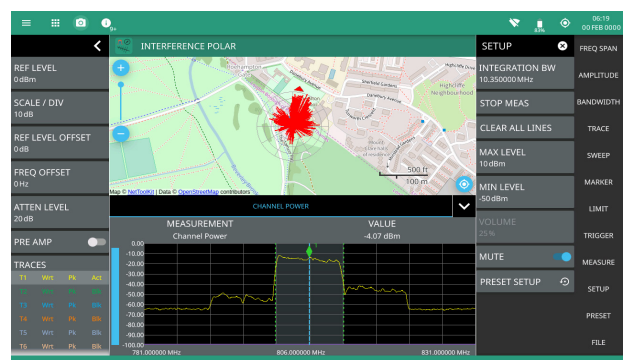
9+

83%

06:19
00 FEB 0000

INTERFERENCE POLAR

REF LEVEL
0 dBm

SCALE / DIV
10 dB

REF LEVEL OFFSET
0 dB

FREQ OFFSET
0 Hz

ATTEN LEVEL
20 dB

PRE AMP

TRACES

| T1 | Wrt | Pk | Act |
|---|---|---|---|
| T2 | Wrt | Pk | Blk |
| T3 | Wrt | Pk | Blk |
| T4 | Wrt | Pk | Blk |
| T5 | Wrt | Pk | Blk |
| T6 | Wrt | Pk | Blk |

+
−

Highcliffe Neighbourhood

500 ft
100 m

Map © NetToolKit | Data © OpenStreetMap contributors

CHANNEL POWER

| MEASUREMENT | VALUE |
|---|---|
| Channel Power | -4.07 dBm |

0.00
-10.00
-20.00
-30.00
-40.00
-50.00
-60.00
-70.00
-80.00
-90.00
-100.00

781.000000 MHz
806.000000 MHz
831.000000 MHz

SETUP

INTEGRATION BW
10.350000 MHz

STOP MEAS

CLEAR ALL LINES

MAX LEVEL
10 dBm

MIN LEVEL
-50 dBm

VOLUME
25 %

MUTE

PRESET SETUP

FREQ SPAN
AMPLITUDE
BANDWIDTH
TRACE
SWEEP
MARKER
LIMIT
TRIGGER
MEASURE
SETUP
PRESET
FILE